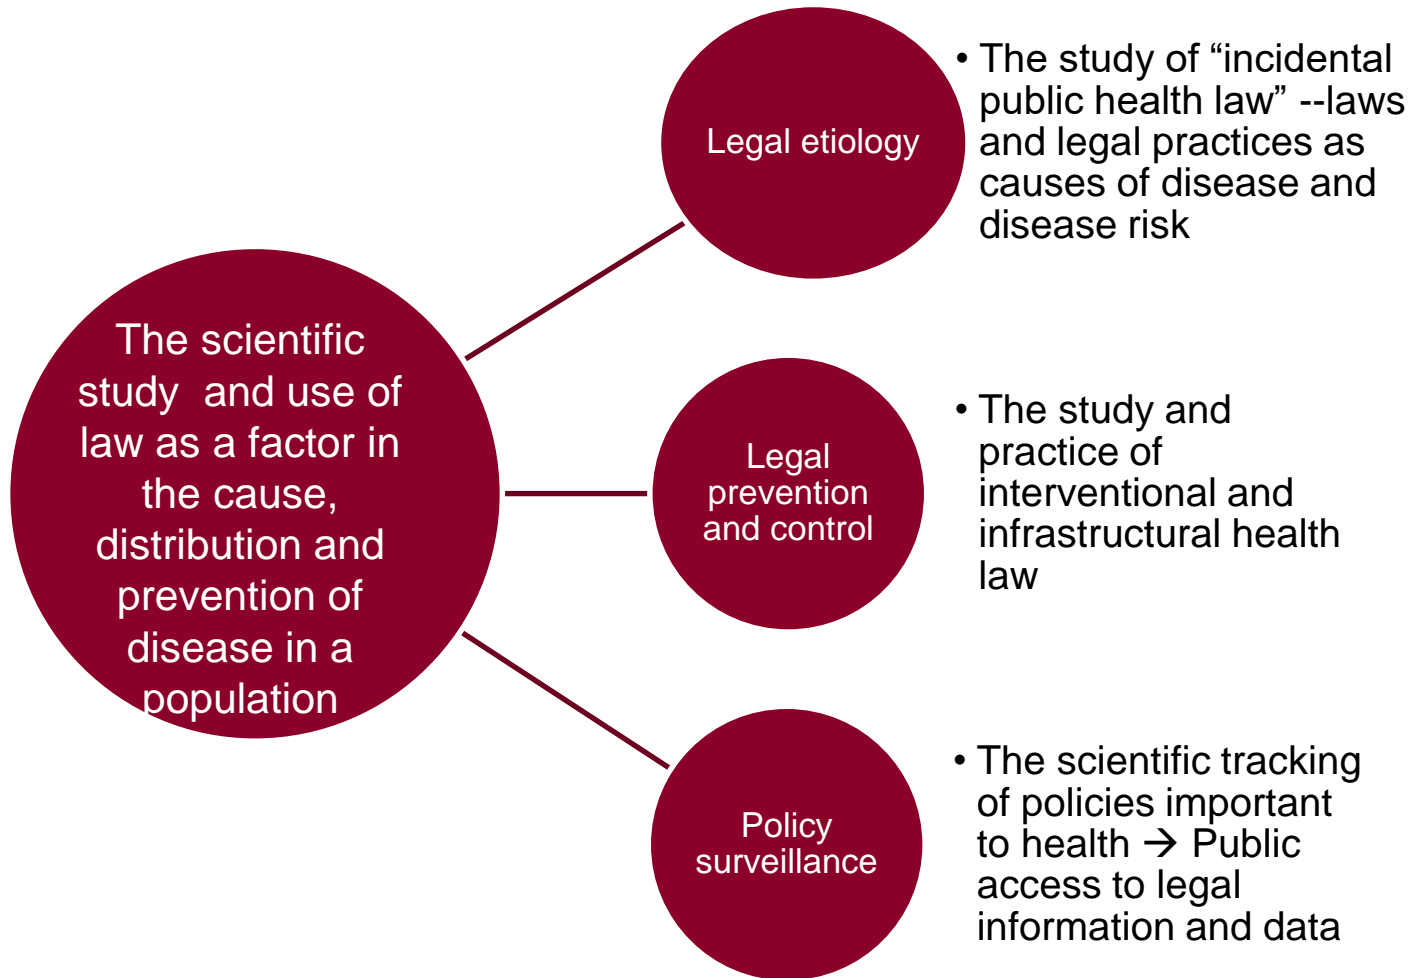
The scientific study and use of law as a factor in the cause, distribution and prevention of disease in a population

Legal etiology

• The study of “incidental public health law” --laws and legal practices as causes of disease and disease risk

Legal prevention and control

• The study and practice of interventional and infrastructural health law

Policy surveillance

• The scientific tracking of policies important to health → Public access to legal information and data